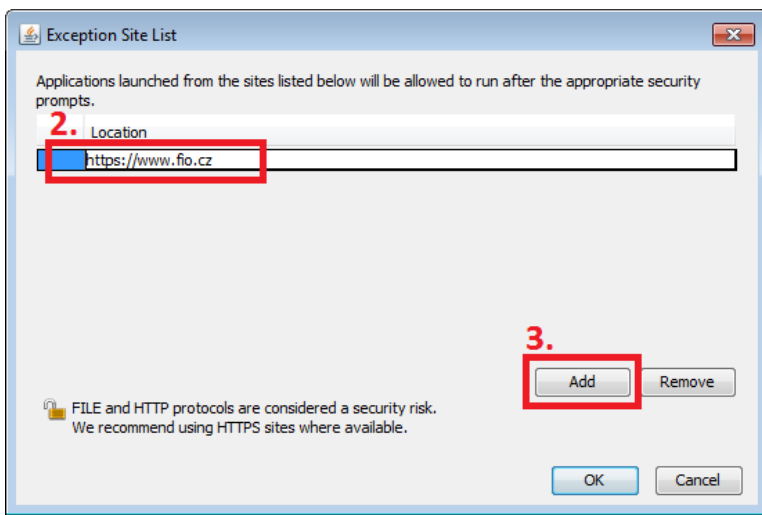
Exception Site List

Applications launched from the sites listed below will be allowed to run after the appropriate security prompts.

2.

Location

https://www.fio.cz

3.

Add

Remove

FILE and HTTP protocols are considered a security risk. We recommend using HTTPS sites where available.

OK

Cancel